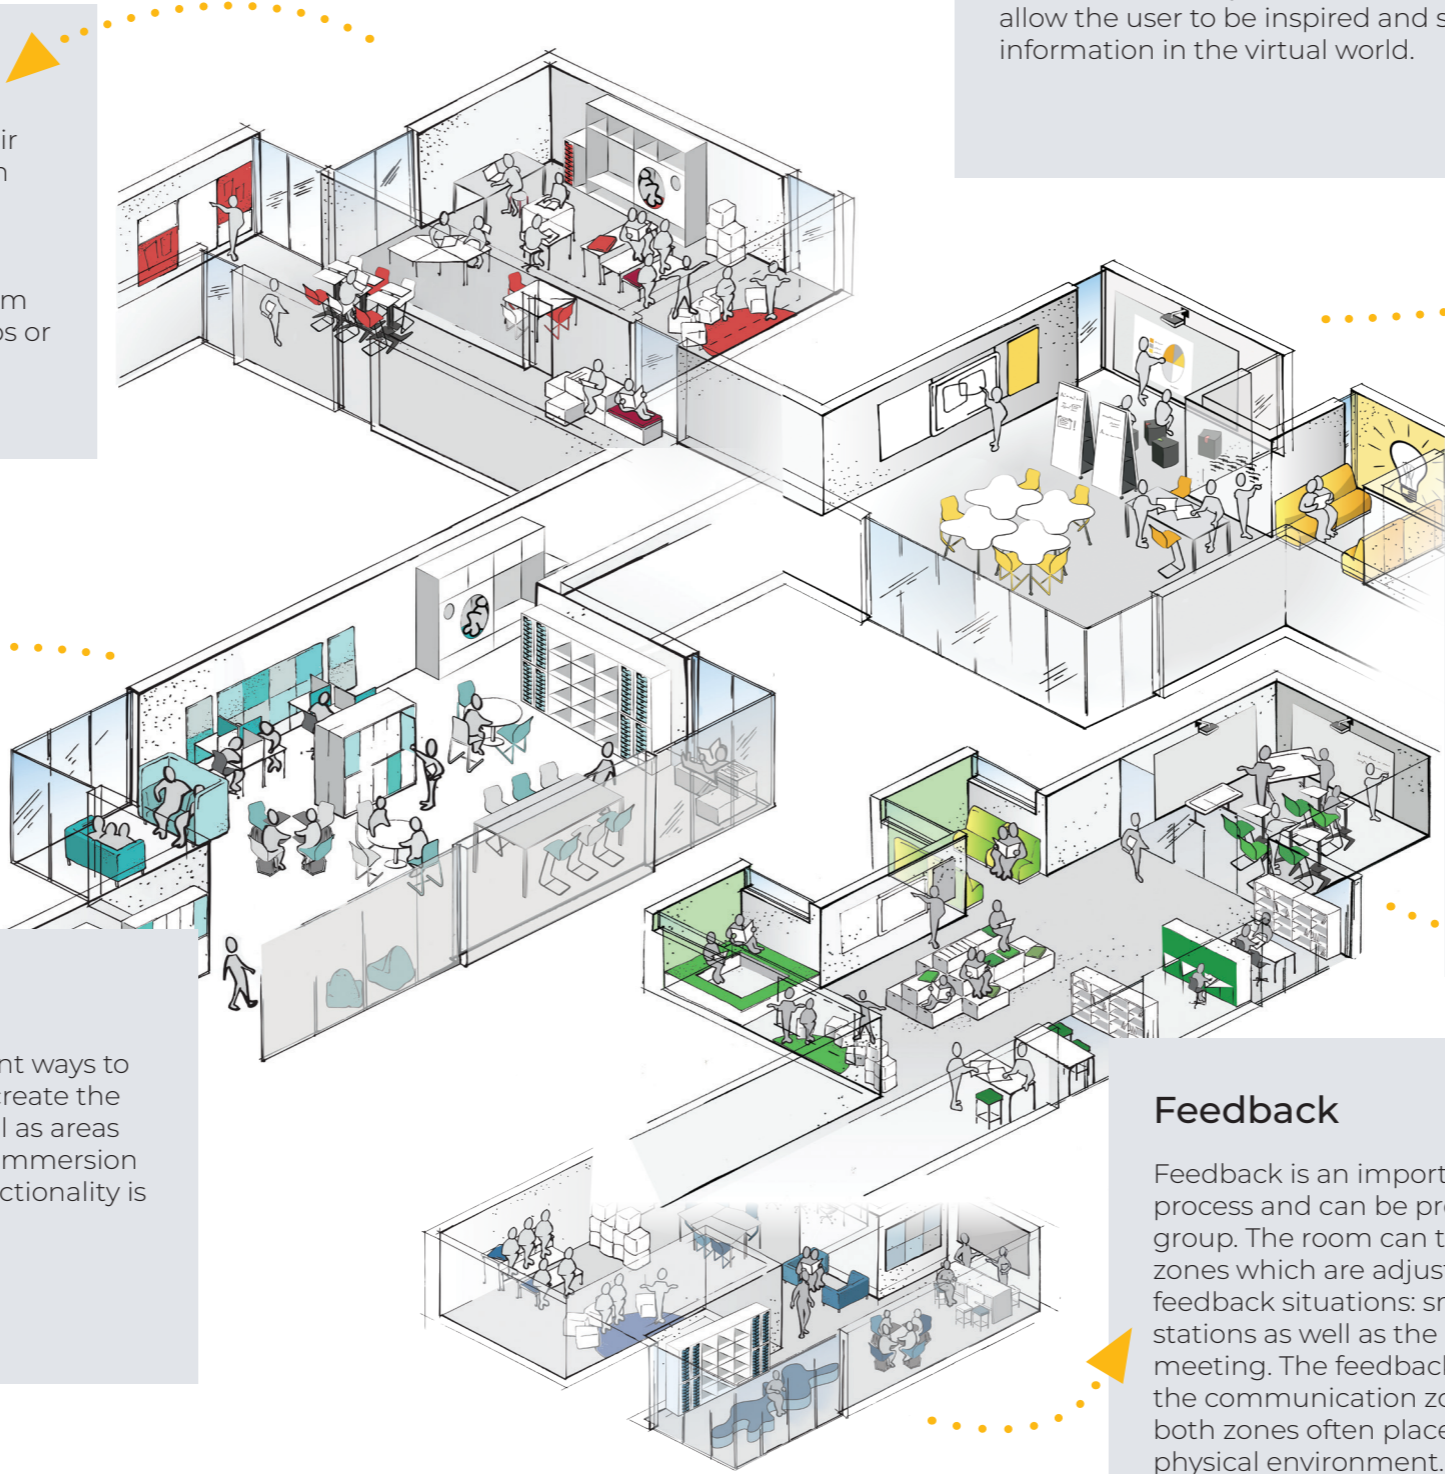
ir
n

m
s or

allow the user to be inspired and s
information in the virtual world.

nt ways to
reate the
l as areas
mmersion
ctionality is

Feedback

Feedback is an import
process and can be pr
group. The room can t
zones which are adjus
feedback situations: sn
stations as well as the
meeting. The feedback
the communication zo
both zones often place
physical environment.